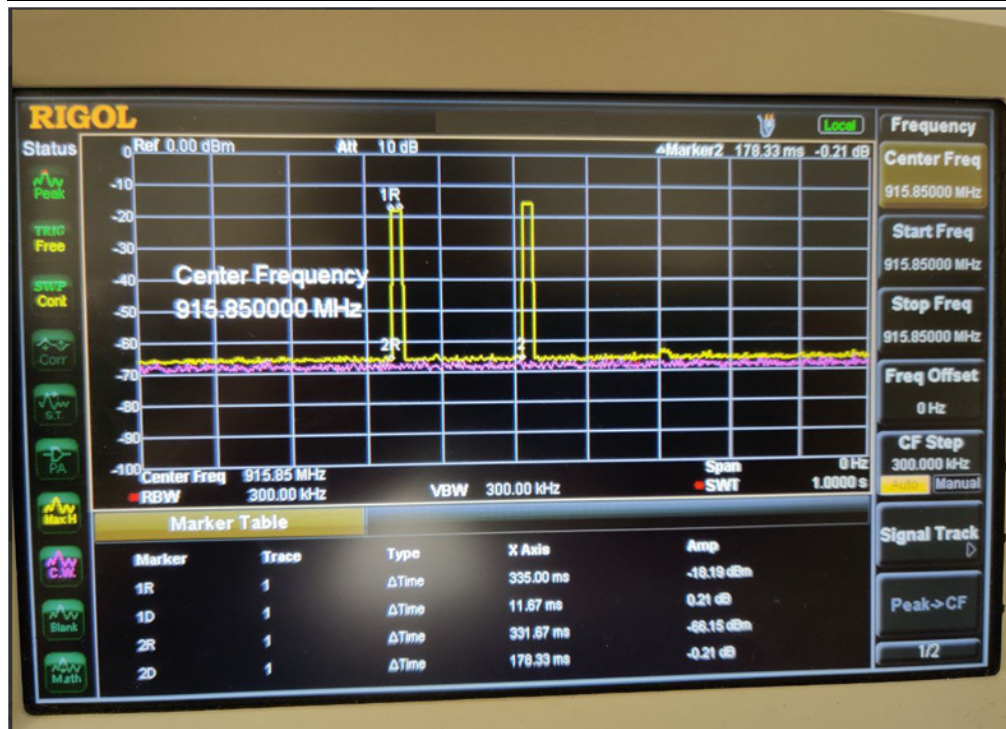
RIGOL

Local

Status

Peak

TRIG
Free

SWP
Cont

Corr

S.T.

PA

Max H

C.W.

Blank

Math

Ref 0.00 dBm

Att 10 dB

▲Marker2 178.33 ms -0.21 dB

0
-10
-20
-30
-40
-50
-60
-70
-80
-90
-100

1R

2R

2

Center Frequency
915.850000 MHz

Center Freq 915.85 MHz
RBW 300.00 kHz

VBW 300.00 kHz

Span 0 Hz
SWT 1.0000 s

Marker Table

| Marker | Trace | Type | X Axis | Amp |
|---|---|---|---|---|
| 1R | 1 | ΔTime | 335.00 ms | -18.19 dBm |
| 1D | 1 | ΔTime | 11.67 ms | 0.21 dB |
| 2R | 1 | ΔTime | 331.67 ms | -66.15 dBm |
| 2D | 1 | ΔTime | 178.33 ms | -0.21 dB |

Frequency

Center Freq
915.85000 MHz

Start Freq
915.85000 MHz

Stop Freq
915.85000 MHz

Freq Offset
0 Hz

CF Step
300.000 kHz
Auto Manual

Signal Track

Peak->CF

1/2